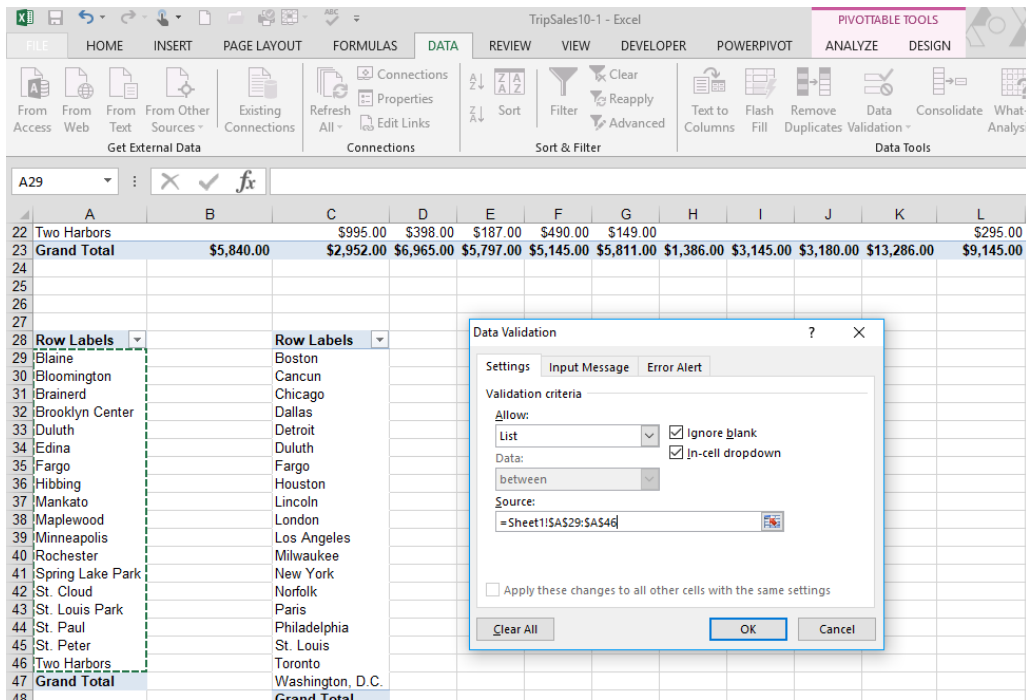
TripSales10-1 - Excel

PIVOTTABLE TOOLS

FILE HOME INSERT PAGE LAYOUT FORMULAS DATA REVIEW VIEW DEVELOPER POWERPIVOT ANALYZE DESIGN

From Access From Web From Text From Other Sources Existing Connections
Get External Data

Refresh All Connections Properties Edit Links
Connections

Sort Filter Clear Reapply Advanced
Sort & Filter

Text to Columns Flash Fill Remove Duplicates Data Validation Consolidate What-If Analysis
Data Tools

A29

| | A | B | C | D | E | F | G | H | I | J | K | L |
|---|---|---|---|---|---|---|---|---|---|---|---|---|
| 22 | Two Harbors | | $995.00 | $398.00 | $187.00 | $490.00 | $149.00 | | | | | $295.00 |
| 23 | Grand Total | $5,840.00 | $2,952.00 | $6,965.00 | $5,797.00 | $5,145.00 | $5,811.00 | $1,386.00 | $3,145.00 | $3,180.00 | $13,286.00 | $9,145.00 |
| 24 | | | | | | | | | | | | |
| 25 | | | | | | | | | | | | |
| 26 | | | | | | | | | | | | |
| 27 | | | | | | | | | | | | |
| 28 | Row Labels | | Row Labels | | | | | | | | | |
| 29 | Blaine | | Boston | | | | | | | | | |
| 30 | Bloomington | | Cancun | | | | | | | | | |
| 31 | Brainerd | | Chicago | | | | | | | | | |
| 32 | Brooklyn Center | | Dallas | | | | | | | | | |
| 33 | Duluth | | Detroit | | | | | | | | | |
| 34 | Edina | | Duluth | | | | | | | | | |
| 35 | Fargo | | Fargo | | | | | | | | | |
| 36 | Hibbing | | Houston | | | | | | | | | |
| 37 | Mankato | | Lincoln | | | | | | | | | |
| 38 | Maplewood | | London | | | | | | | | | |
| 39 | Minneapolis | | Los Angeles | | | | | | | | | |
| 40 | Rochester | | Milwaukee | | | | | | | | | |
| 41 | Spring Lake Park | | New York | | | | | | | | | |
| 42 | St. Cloud | | Norfolk | | | | | | | | | |
| 43 | St. Louis Park | | Paris | | | | | | | | | |
| 44 | St. Paul | | Philadelphia | | | | | | | | | |
| 45 | St. Peter | | St. Louis | | | | | | | | | |
| 46 | Two Harbors | | Toronto | | | | | | | | | |
| 47 | Grand Total | | Washington, D.C. | | | | | | | | | |
| 48 | | | Grand Total | | | | | | | | | |

Data Validation ? ×

Settings Input Message Error Alert

Validation criteria
Allow:
List
Ignore blank
In-cell dropdown
Data:
between
Source:
=Sheet1!$A$29:$A$46

Apply these changes to all other cells with the same settings

Clear All OK Cancel